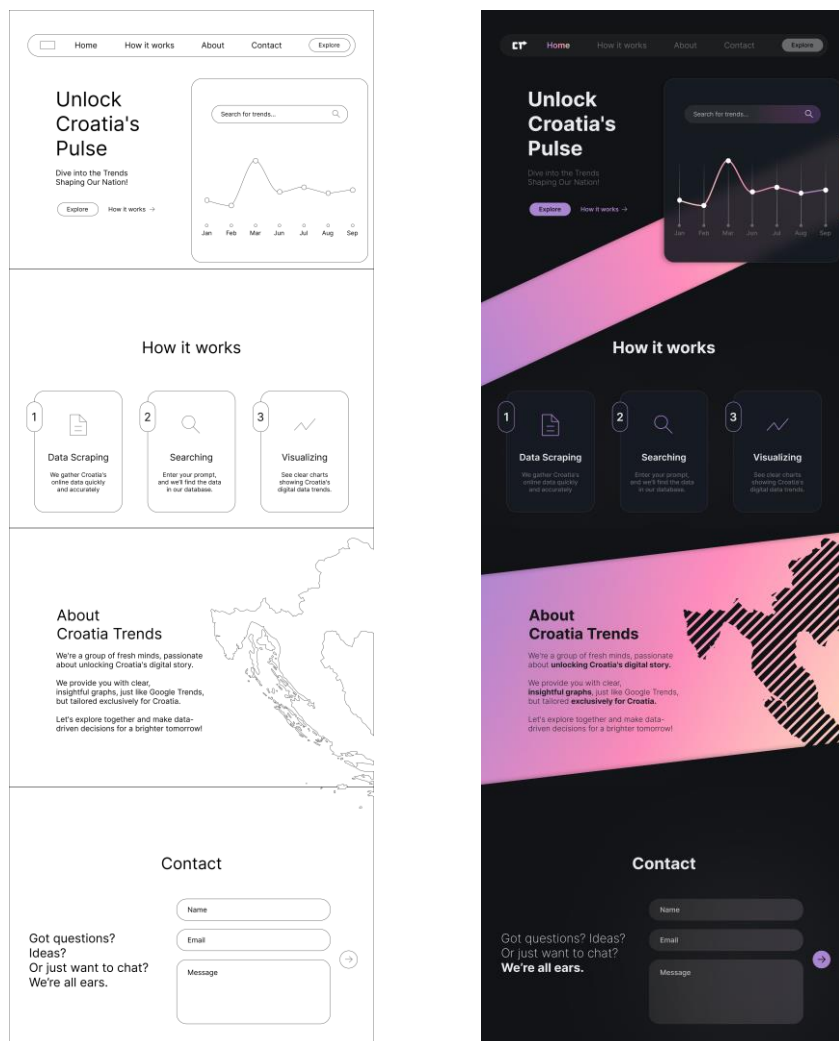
Home How it works About Contact Explore

Unlock Croatia's Pulse

Dive into the Trends Shaping Our Nation!

Explore How it works →

Search for trends...

Jan Feb Mar Jun Jul Aug Sep

How it works

1 Data Scraping
We gather Croatia's online data quickly and accurately

2 Searching
Enter your prompt, and we'll find the data in our database.

3 Visualizing
See clear charts showing Croatia's digital data trends.

About Croatia Trends

We're a group of fresh minds, passionate about unlocking Croatia's digital story.

We provide you with clear, insightful graphs, just like Google Trends, but tailored exclusively for Croatia.

Let's explore together and make data-driven decisions for a brighter tomorrow!

Contact

Got questions? Ideas? Or just want to chat? We're all ears.

Name
Email
Message

CT Home How it works About Contact Explore

Unlock Croatia's Pulse

Dive into the Trends Shaping Our Nation!

Explore How it works →

Search for trends...

Jan Feb Mar Jun Jul Aug Sep

How it works

1 Data Scraping
We gather Croatia's online data quickly and accurately

2 Searching
Enter your prompt, and we'll find the data in our database.

3 Visualizing
See clear charts showing Croatia's digital data trends.

About Croatia Trends

We're a group of fresh minds, passionate about unlocking Croatia's digital story.

We provide you with clear, insightful graphs, just like Google Trends, but tailored exclusively for Croatia.

Let's explore together and make data-driven decisions for a brighter tomorrow!

Contact

Got questions? Ideas? Or just want to chat? We're all ears.

Name
Email
Message